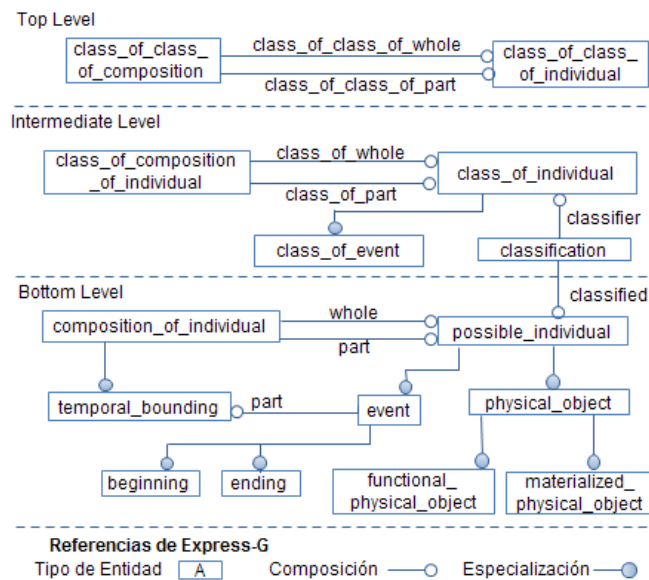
Top Level

class_of_class_of_composition

class_of_class_of_whole

class_of_class_of_part

class_of_class_of_individual

Intermediate Level

class_of_composition_of_individual

class_of_whole

class_of_part

class_of_individual

classifier

class_of_event

classification

Bottom Level

classified

composition_of_individual

whole

part

possible_individual

temporal_bounding

part

event

physical_object

beginning

ending

functional_physical_object

materialized_physical_object

Referencias de Express-G

Tipo de Entidad A

Composición

Especialización